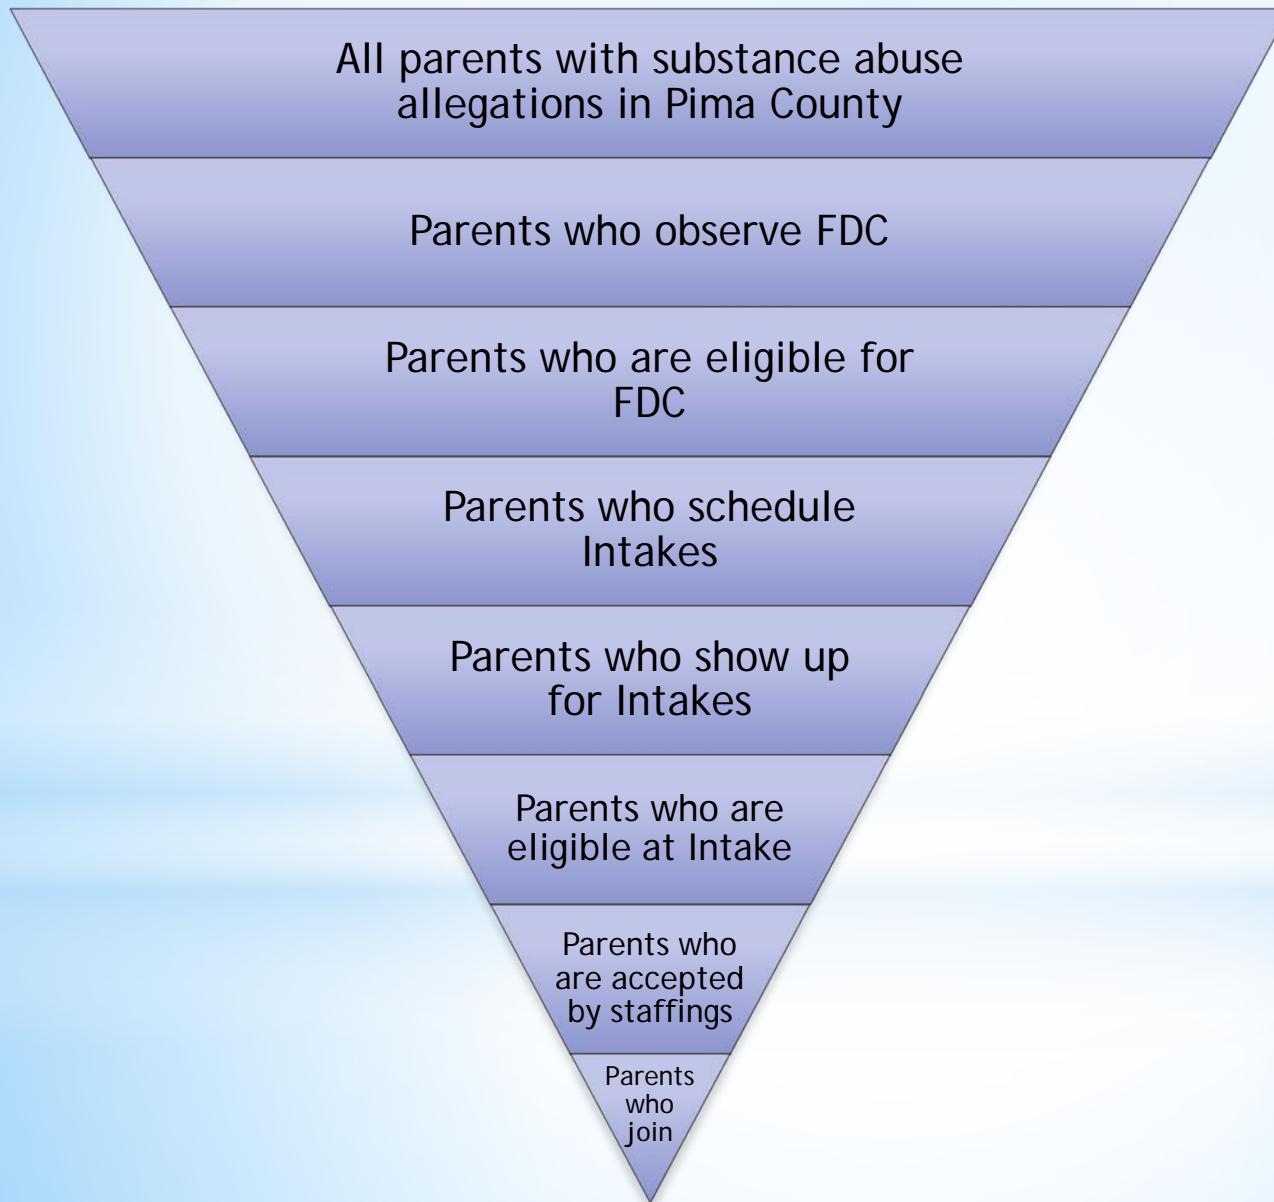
All parents with substance abuse allegations in Pima County

Parents who observe FDC

Parents who are eligible for FDC

Parents who schedule Intakes

Parents who show up for Intakes

Parents who are eligible at Intake

Parents who are accepted by staffings

Parents who join